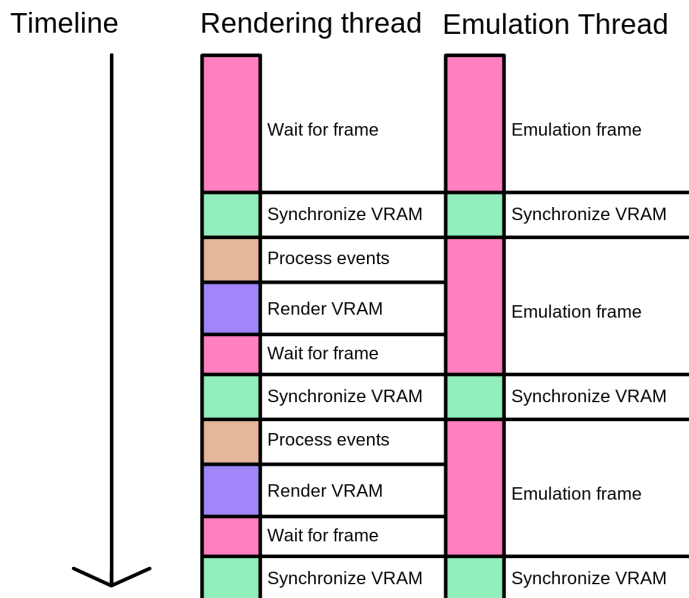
Timeline

Rendering thread

Emulation Thread

Wait for frame

Emulation frame

Synchronize VRAM

Synchronize VRAM

Process events

Render VRAM

Emulation frame

Wait for frame

Synchronize VRAM

Synchronize VRAM

Process events

Render VRAM

Emulation frame

Wait for frame

Synchronize VRAM

Synchronize VRAM